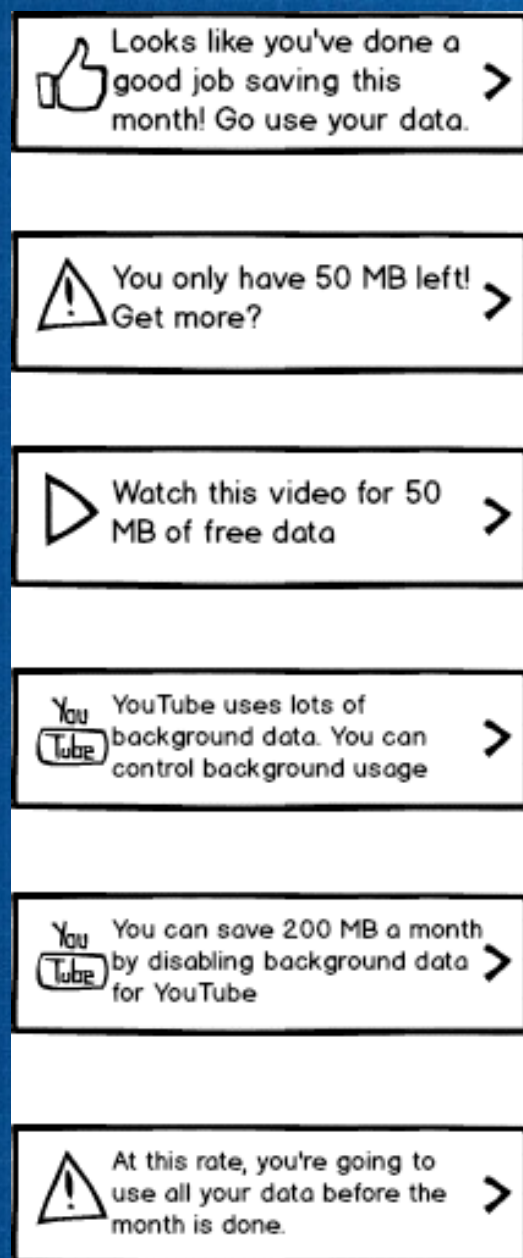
Looks like you've done a good job saving this month! Go use your data.

You only have 50 MB left! Get more?

Watch this video for 50 MB of free data

You Tube

YouTube uses lots of background data. You can control background usage

You Tube

You can save 200 MB a month by disabling background data for YouTube

At this rate, you're going to use all your data before the month is done.